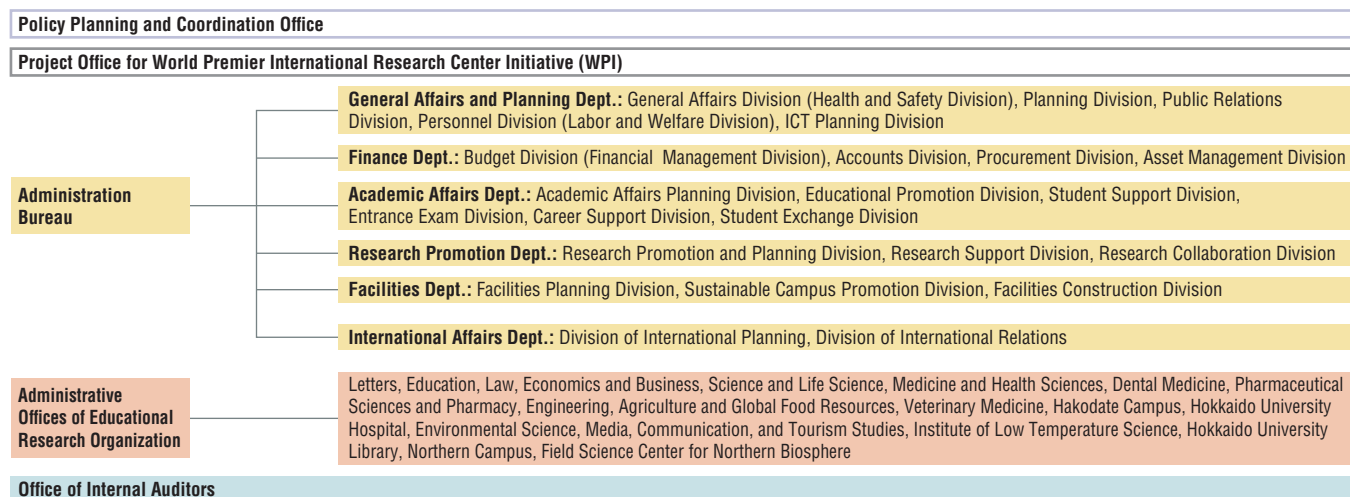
Policy Planning and Coordination Office

Project Office for World Premier International Research Center Initiative (WPI)

Administration Bureau

General Affairs and Planning Dept.: General Affairs Division (Health and Safety Division), Planning Division, Public Relations Division, Personnel Division (Labor and Welfare Division), ICT Planning Division

Finance Dept.: Budget Division (Financial Management Division), Accounts Division, Procurement Division, Asset Management Division

Academic Affairs Dept.: Academic Affairs Planning Division, Educational Promotion Division, Student Support Division, Entrance Exam Division, Career Support Division, Student Exchange Division

Research Promotion Dept.: Research Promotion and Planning Division, Research Support Division, Research Collaboration Division

Facilities Dept.: Facilities Planning Division, Sustainable Campus Promotion Division, Facilities Construction Division

International Affairs Dept.: Division of International Planning, Division of International Relations

Administrative Offices of Educational Research Organization

Letters, Education, Law, Economics and Business, Science and Life Science, Medicine and Health Sciences, Dental Medicine, Pharmaceutical Sciences and Pharmacy, Engineering, Agriculture and Global Food Resources, Veterinary Medicine, Hakodate Campus, Hokkaido University Hospital, Environmental Science, Media, Communication, and Tourism Studies, Institute of Low Temperature Science, Hokkaido University Library, Northern Campus, Field Science Center for Northern Biosphere

Office of Internal Auditors